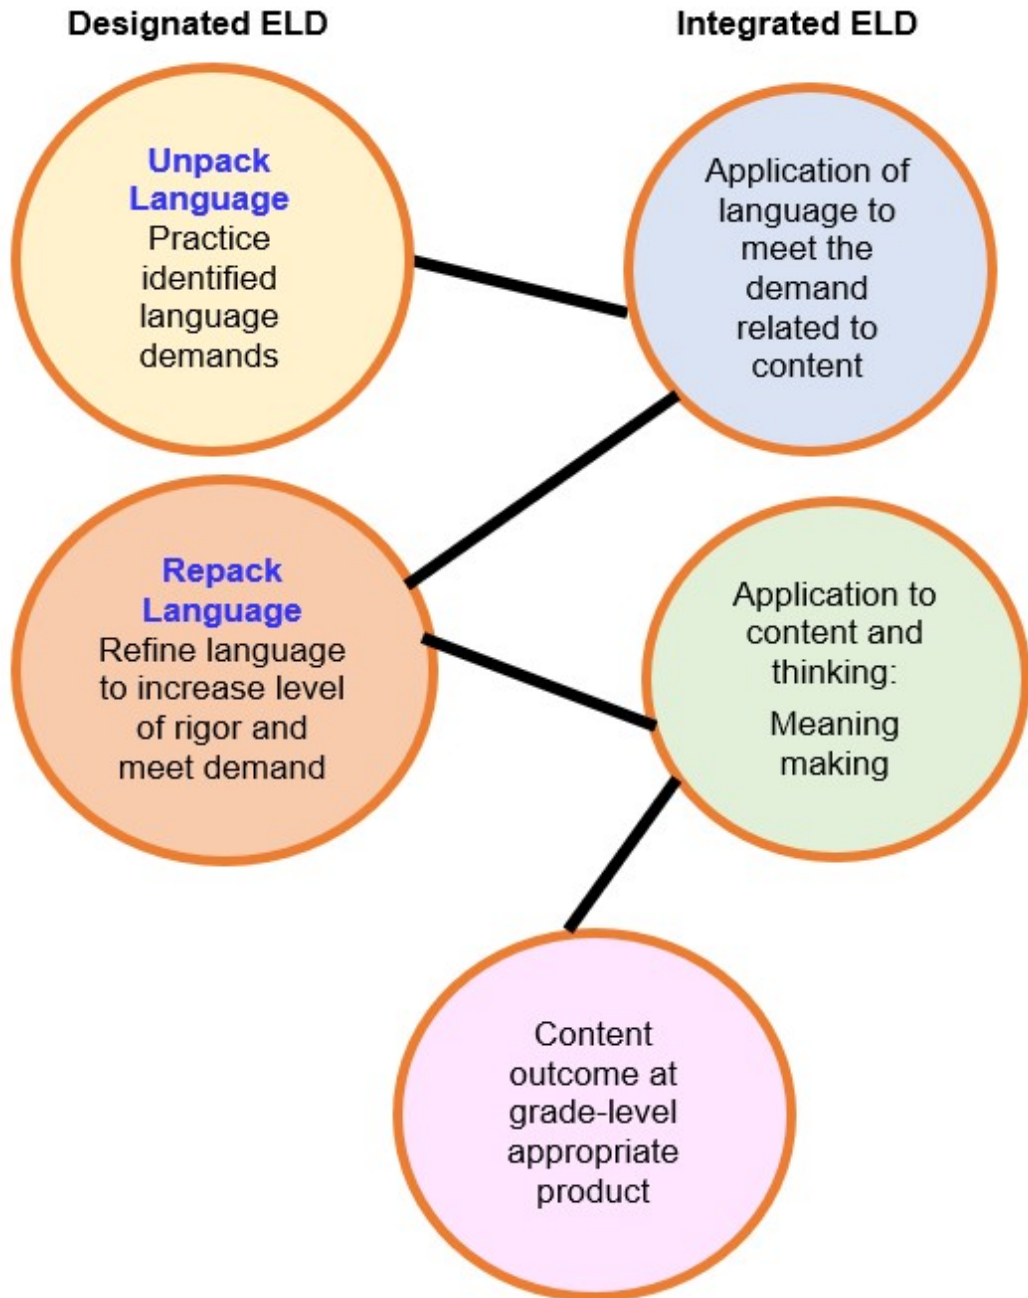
Designated ELD

Integrated ELD

Unpack Language
Practice identified language demands

Application of language to meet the demand related to content

Repack Language
Refine language to increase level of rigor and meet demand

Application to content and thinking:
Meaning making

Content outcome at grade-level appropriate product